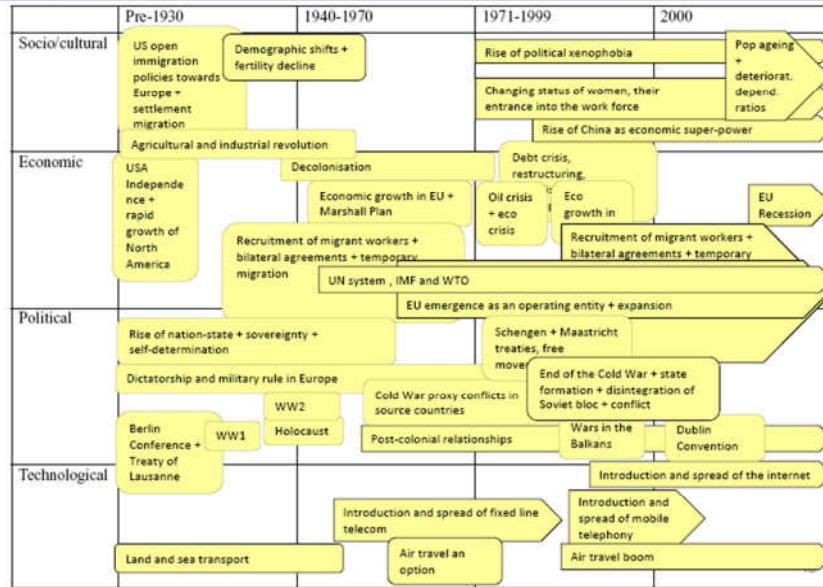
| | Pre-1930 | 1940-1970 | 1971-1999 | 2000 |
|---|---|---|---|---|
| Socio/cultural | US open immigration policies towards Europe + settlement migration; Demographic shifts + fertility decline; Agricultural and industrial revolution | | Rise of political xenophobia; Changing status of women, their entrance into the work force; Rise of China as economic super-power | Pop ageing + deteriorat. depend. ratios |
| Economic | USA Independence + rapid growth of North America; Recruitment of migrant workers + bilateral agreements + temporary migration | Decolonisation; Economic growth in EU + Marshall Plan; UN system , IMF and WTO | Debt crisis, restructuring, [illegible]; Oil crisis + eco crisis; Eco growth in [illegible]; Recruitment of migrant workers + bilateral agreements + temporary | EU Recession |
| Political | Rise of nation-state + sovereignty + self-determination; Dictatorship and military rule in Europe; Berlin Conference + Treaty of Lausanne; WW1 | WW2; Holocaust; Cold War proxy conflicts in source countries; Post-colonial relationships; EU emergence as an operating entity + expansion | Schengen + Maastricht treaties, free move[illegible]; End of the Cold War + state formation + disintegration of Soviet bloc + conflict; Wars in the Balkans | Dublin Convention |
| Technological | Land and sea transport | Introduction and spread of fixed line telecom; Air travel an option | Introduction and spread of mobile telephony; Air travel boom | Introduction and spread of the internet |